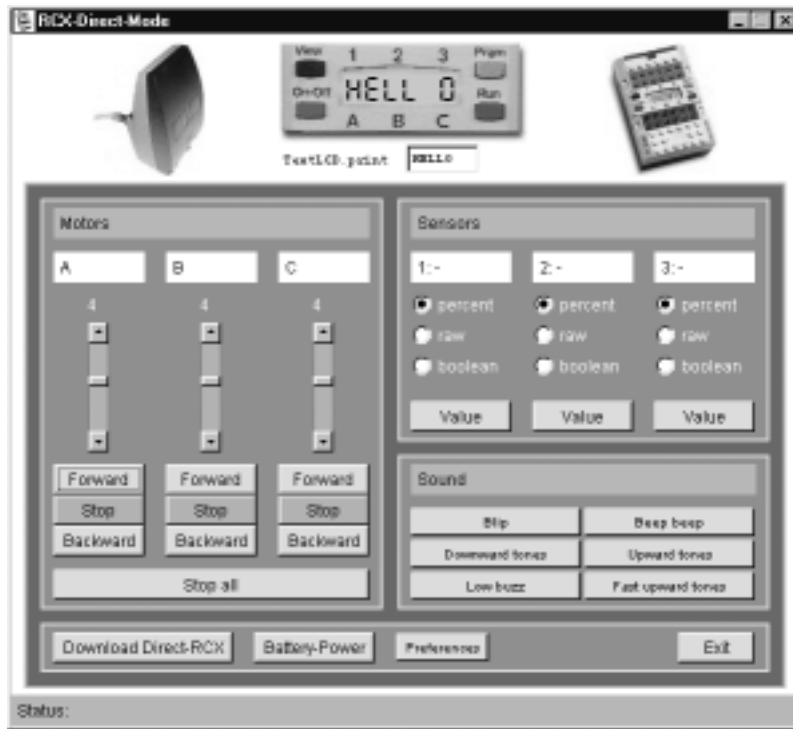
RCX-Direct-Mode

View 1 2 3 Prgm
On-Off HELL 0 Run
A B C

TextLCD.print HELLO

Motors

A B C

4 4 4

Forward Forward Forward
Stop Stop Stop
Backward Backward Backward

Stop all

Sensors

1:- 2:- 3:-

percent percent percent
raw raw raw
boolean boolean boolean

Value Value Value

Sound

Blip Beep beep
Downward tones Upward tones
Low buzz Fast upward tones

Download Direct-RCX Battery-Power Preferences Exit

Status: